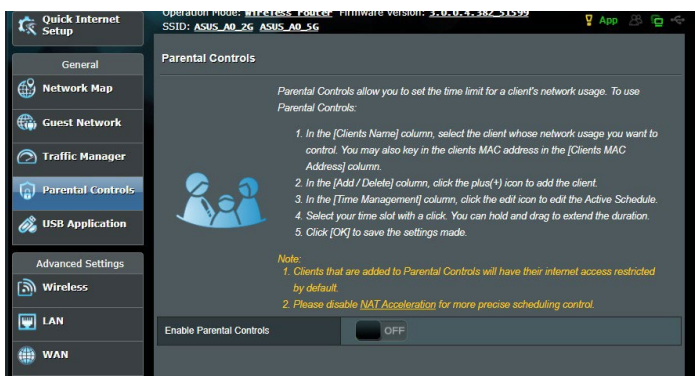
Quick Internet Setup

General

Network Map

Guest Network

Traffic Manager

Parental Controls

USB Application

Advanced Settings

Wireless

LAN

WAN

Operation Mode: Wireless router Firmware Version: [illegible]
SSID: ASUS_A0_2G ASUS_A0_5G

App

Parental Controls

Parental Controls allow you to set the time limit for a client's network usage. To use Parental Controls:

1. In the [Clients Name] column, select the client whose network usage you want to control. You may also key in the clients MAC address in the [Clients MAC Address] column.
2. In the [Add / Delete] column, click the plus(+) icon to add the client.
3. In the [Time Management] column, click the edit icon to edit the Active Schedule.
4. Select your time slot with a click. You can hold and drag to extend the duration.
5. Click [OK] to save the settings made.

Note:
1. Clients that are added to Parental Controls will have their internet access restricted by default.
2. Please disable NAT Acceleration for more precise scheduling control.

Enable Parental Controls

OFF